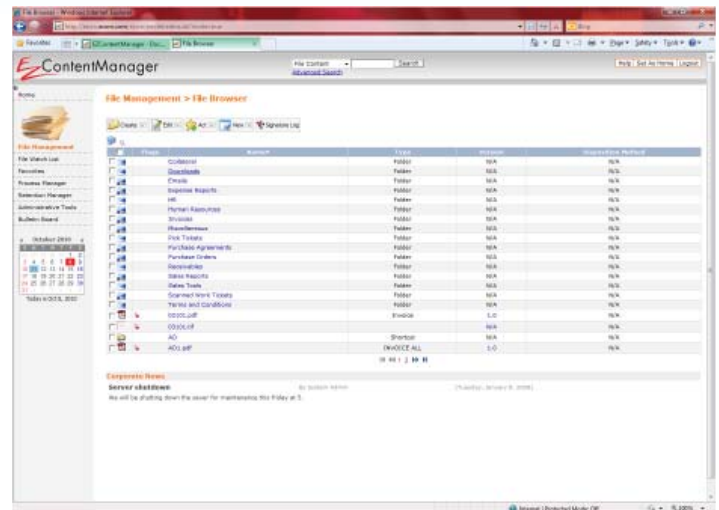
File Browser - Windows Internet Explorer

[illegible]

Favorites | EZContentManager - Do... | File Browser

Page ▾ Safety ▾ Tools ▾

EzContentManager

File Content ▾ | Search | Advanced Search

Help | Set As Home | Logout

Home

File Management

File Watch List

Favorites

Process Manager

Retention Manager

Administrative Tools

Bulletin Board

October 2010

Today is Oct 8, 2010

File Management > File Browser

Create | Edit | Act | View | Signature Log

| | Flags | Name | Type | Version | Disposition Method |
|---|---|---|---|---|---|
| | | Collateral | Folder | N/A | N/A |
| | | Downloads | Folder | N/A | N/A |
| | | Emails | Folder | N/A | N/A |
| | | Expense Reports | Folder | N/A | N/A |
| | | HR | Folder | N/A | N/A |
| | | Human Resources | Folder | N/A | N/A |
| | | Invoices | Folder | N/A | N/A |
| | | Miscellaneous | Folder | N/A | N/A |
| | | Pick Tickets | Folder | N/A | N/A |
| | | Purchase Agreements | Folder | N/A | N/A |
| | | Purchase Orders | Folder | N/A | N/A |
| | | Receivables | Folder | N/A | N/A |
| | | Sales Reports | Folder | N/A | N/A |
| | | Sales Tools | Folder | N/A | N/A |
| | | Scanned Work Tickets | Folder | N/A | N/A |
| | | Terms and Conditions | Folder | N/A | N/A |
| | | 00101.pdf | Invoice | 1.0 | N/A |
| | | 00101.tif | | N/A | N/A |
| | | AD | Shortcut | N/A | N/A |
| | | AD1.pdf | INVOICE ALL | 1.0 | N/A |

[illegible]

Corporate News

Server shutdown | By System Admin | (Tuesday, January 8, 2008)

We will be shutting down the sever for maintenance this Friday at 5.

Internet | Protected Mode: Off | 100%